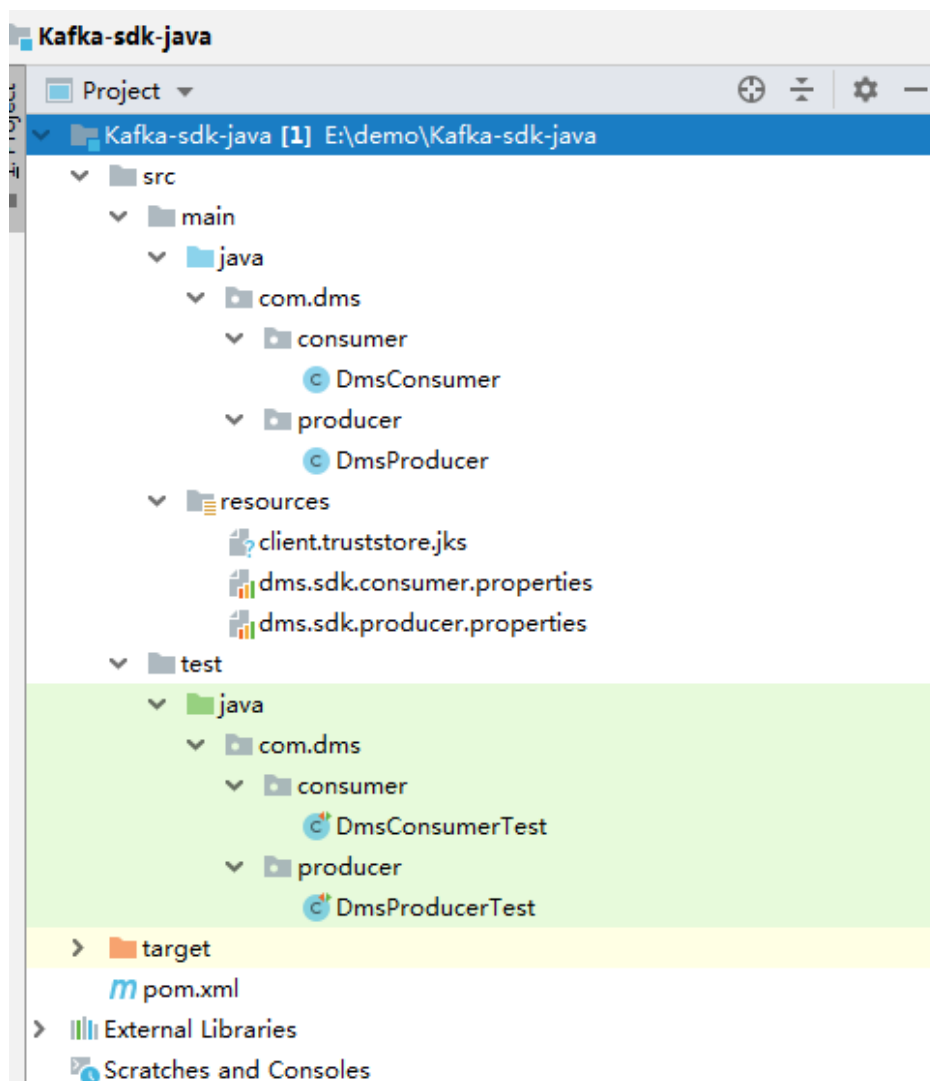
Kafka-sdk-java

1: Project

Project

Kafka-sdk-java [1] E:\demo\Kafka-sdk-java
src
main
java
com.dms
consumer
DmsConsumer
producer
DmsProducer
resources
client.truststore.jks
dms.sdk.consumer.properties
dms.sdk.producer.properties
test
java
com.dms
consumer
DmsConsumerTest
producer
DmsProducerTest
target
pom.xml
External Libraries
Scratches and Consoles